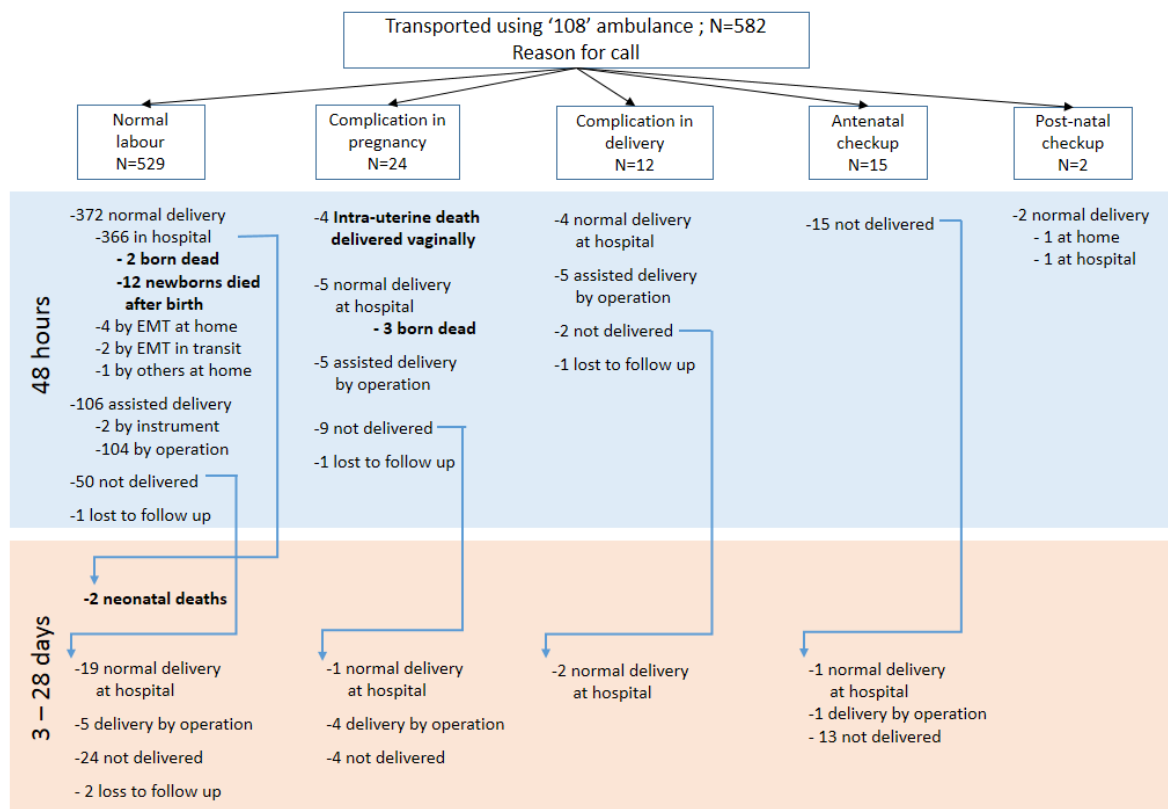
Transported using '108' ambulance ; N=582
Reason for call

Normal labour
N=529

Complication in pregnancy
N=24

Complication in delivery
N=12

Antenatal checkup
N=15

Post-natal checkup
N=2

48 hours

-372 normal delivery
-366 in hospital
- 2 born dead
-12 newborns died after birth
-4 by EMT at home
-2 by EMT in transit
-1 by others at home
-106 assisted delivery
-2 by instrument
-104 by operation
-50 not delivered
-1 lost to follow up

-4 Intra-uterine death delivered vaginally
-5 normal delivery at hospital
- 3 born dead
-5 assisted delivery by operation
-9 not delivered
-1 lost to follow up

-4 normal delivery at hospital
-5 assisted delivery by operation
-2 not delivered
-1 lost to follow up

-15 not delivered

-2 normal delivery
- 1 at home
- 1 at hospital

3 – 28 days

-2 neonatal deaths

-19 normal delivery at hospital
-5 delivery by operation
-24 not delivered
- 2 loss to follow up

-1 normal delivery at hospital
-4 delivery by operation
-4 not delivered

-2 normal delivery at hospital

-1 normal delivery at hospital
-1 delivery by operation
- 13 not delivered